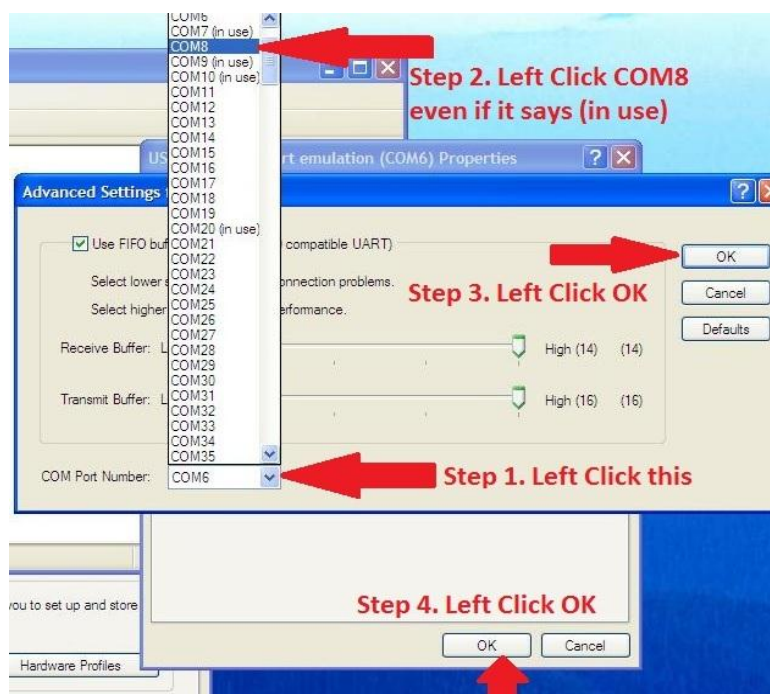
COM6
COM7 (in use)
COM8
COM9 (in use)
COM10 (in use)
COM11
COM12
COM13
COM14
COM15
COM16
COM17
COM18
COM19
COM20 (in use)
COM21
COM22
COM23
COM24
COM25
COM26
COM27
COM28
COM29
COM30
COM31
COM32
COM33
COM34
COM35

Step 2. Left Click COM8 even if it says (in use)

US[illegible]rt emulation (COM6) Properties

Advanced Settings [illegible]

Use FIFO bu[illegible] compatible UART)

Select lower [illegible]onnection problems.

Select higher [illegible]erformance.

Receive Buffer: L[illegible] High (14) (14)

Transmit Buffer: L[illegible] High (16) (16)

COM Port Number: COM6

OK

Cancel

Defaults

Step 3. Left Click OK

Step 1. Left Click this

you to set up and store

Hardware Profiles

Step 4. Left Click OK

OK

Cancel